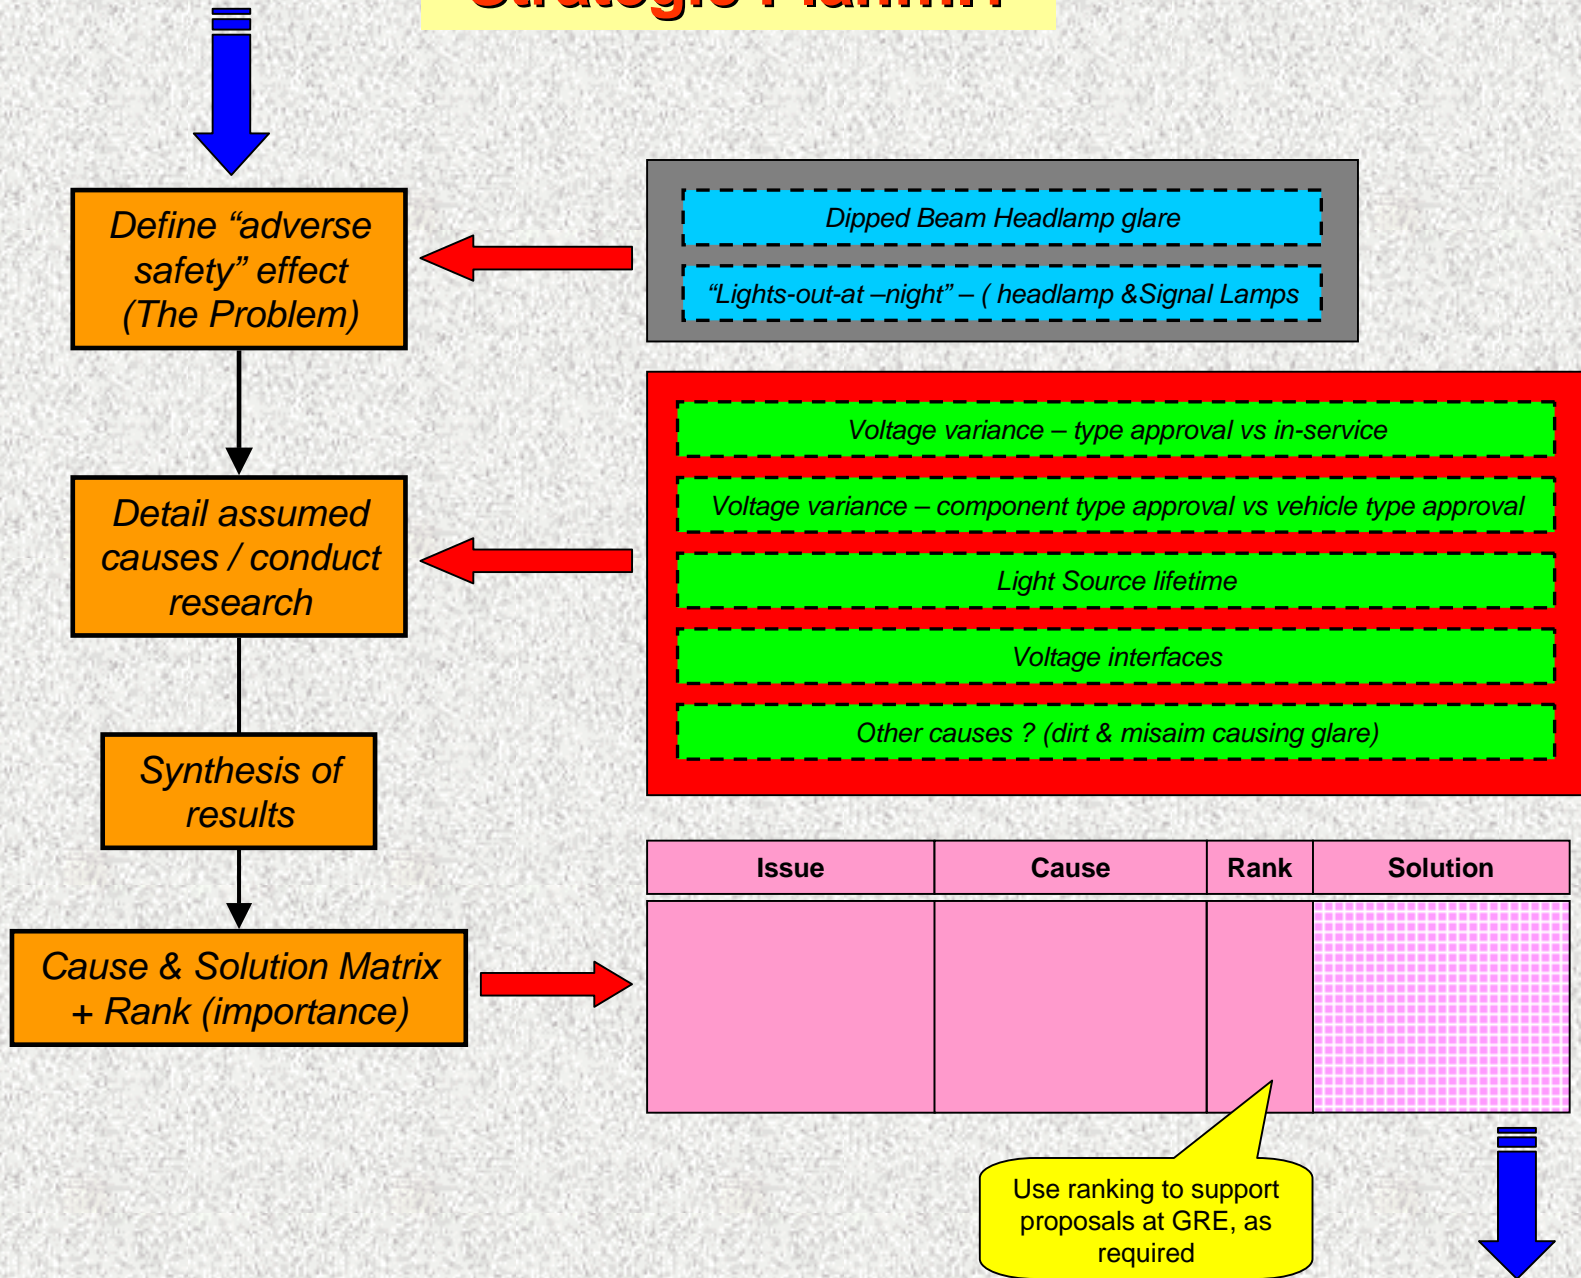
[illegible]

Define “adverse safety” effect (The Problem)

Dipped Beam Headlamp glare

“Lights-out-at –night” – ( headlamp &Signal Lamps

Detail assumed causes / conduct research

Voltage variance – type approval vs in-service

Voltage variance – component type approval vs vehicle type approval

Light Source lifetime

Voltage interfaces

Other causes ? (dirt & misaim causing glare)

Synthesis of results

Cause & Solution Matrix + Rank (importance)

| Issue | Cause | Rank | Solution |
|---|---|---|---|
| | | | |

Use ranking to support proposals at GRE, as required